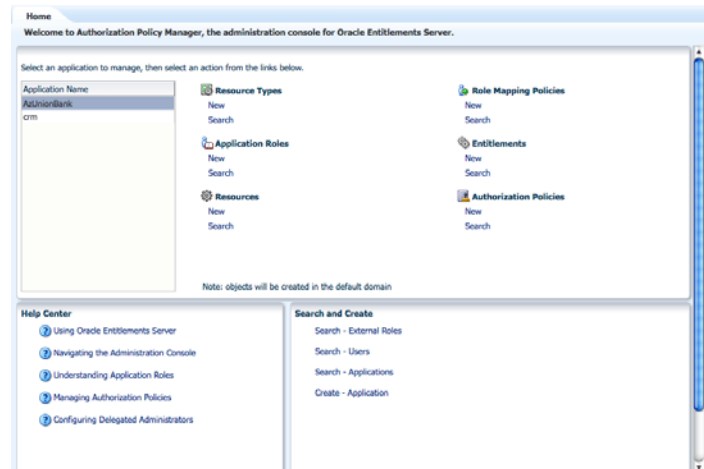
Home

Welcome to Authorization Policy Manager, the administration console for Oracle Entitlements Server.

Select an application to manage, then select an action from the links below.

| Application Name |
|---|
| AzUnionBank |
| crm |

Resource Types
New
Search

Application Roles
New
Search

Resources
New
Search

Role Mapping Policies
New
Search

Entitlements
New
Search

Authorization Policies
New
Search

Note: objects will be created in the default domain

Help Center
Using Oracle Entitlements Server
Navigating the Administration Console
Understanding Application Roles
Managing Authorization Policies
Configuring Delegated Administrators

Search and Create
Search - External Roles
Search - Users
Search - Applications
Create - Application